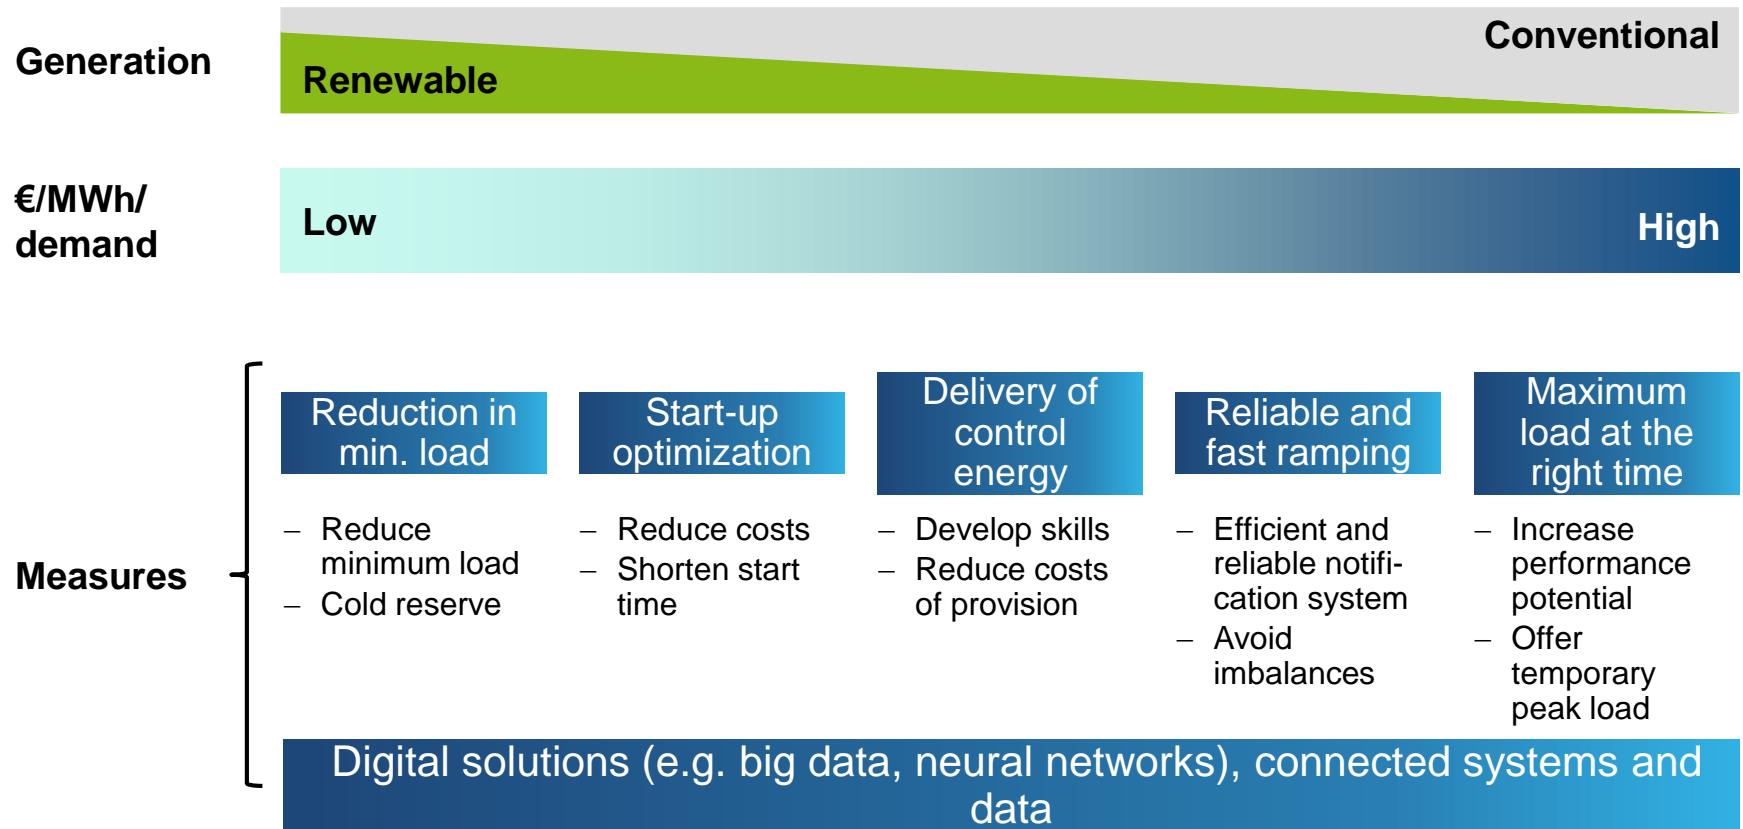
Generation

Renewable

Conventional

€/MWh/ demand

Low

High

Measures

Reduction in min. load

– Reduce minimum load
– Cold reserve

Start-up optimization

– Reduce costs
– Shorten start time

Delivery of control energy

– Develop skills
– Reduce costs of provision

Reliable and fast ramping

– Efficient and reliable notification system
– Avoid imbalances

Maximum load at the right time

– Increase performance potential
– Offer temporary peak load

Digital solutions (e.g. big data, neural networks), connected systems and data